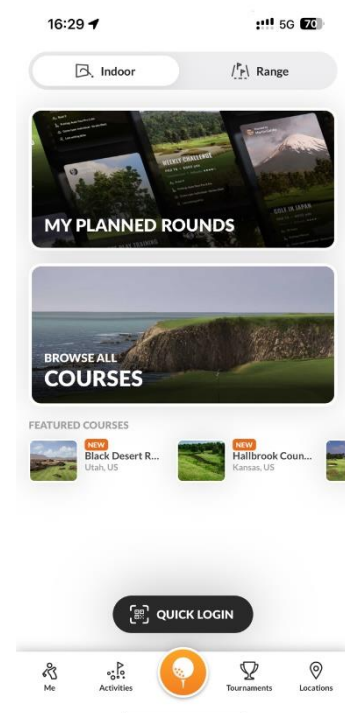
16:29

5G 70

Indoor

Range

WEEKLY CHALLENGE

GOLF IN JAPAN

MY PLANNED ROUNDS

BROWSE ALL
COURSES

FEATURED COURSES

NEW
Black Desert R...
Utah, US

NEW
Hallbrook Coun...
Kansas, US

QUICK LOGIN

Me

Activities

Tournaments

Locations